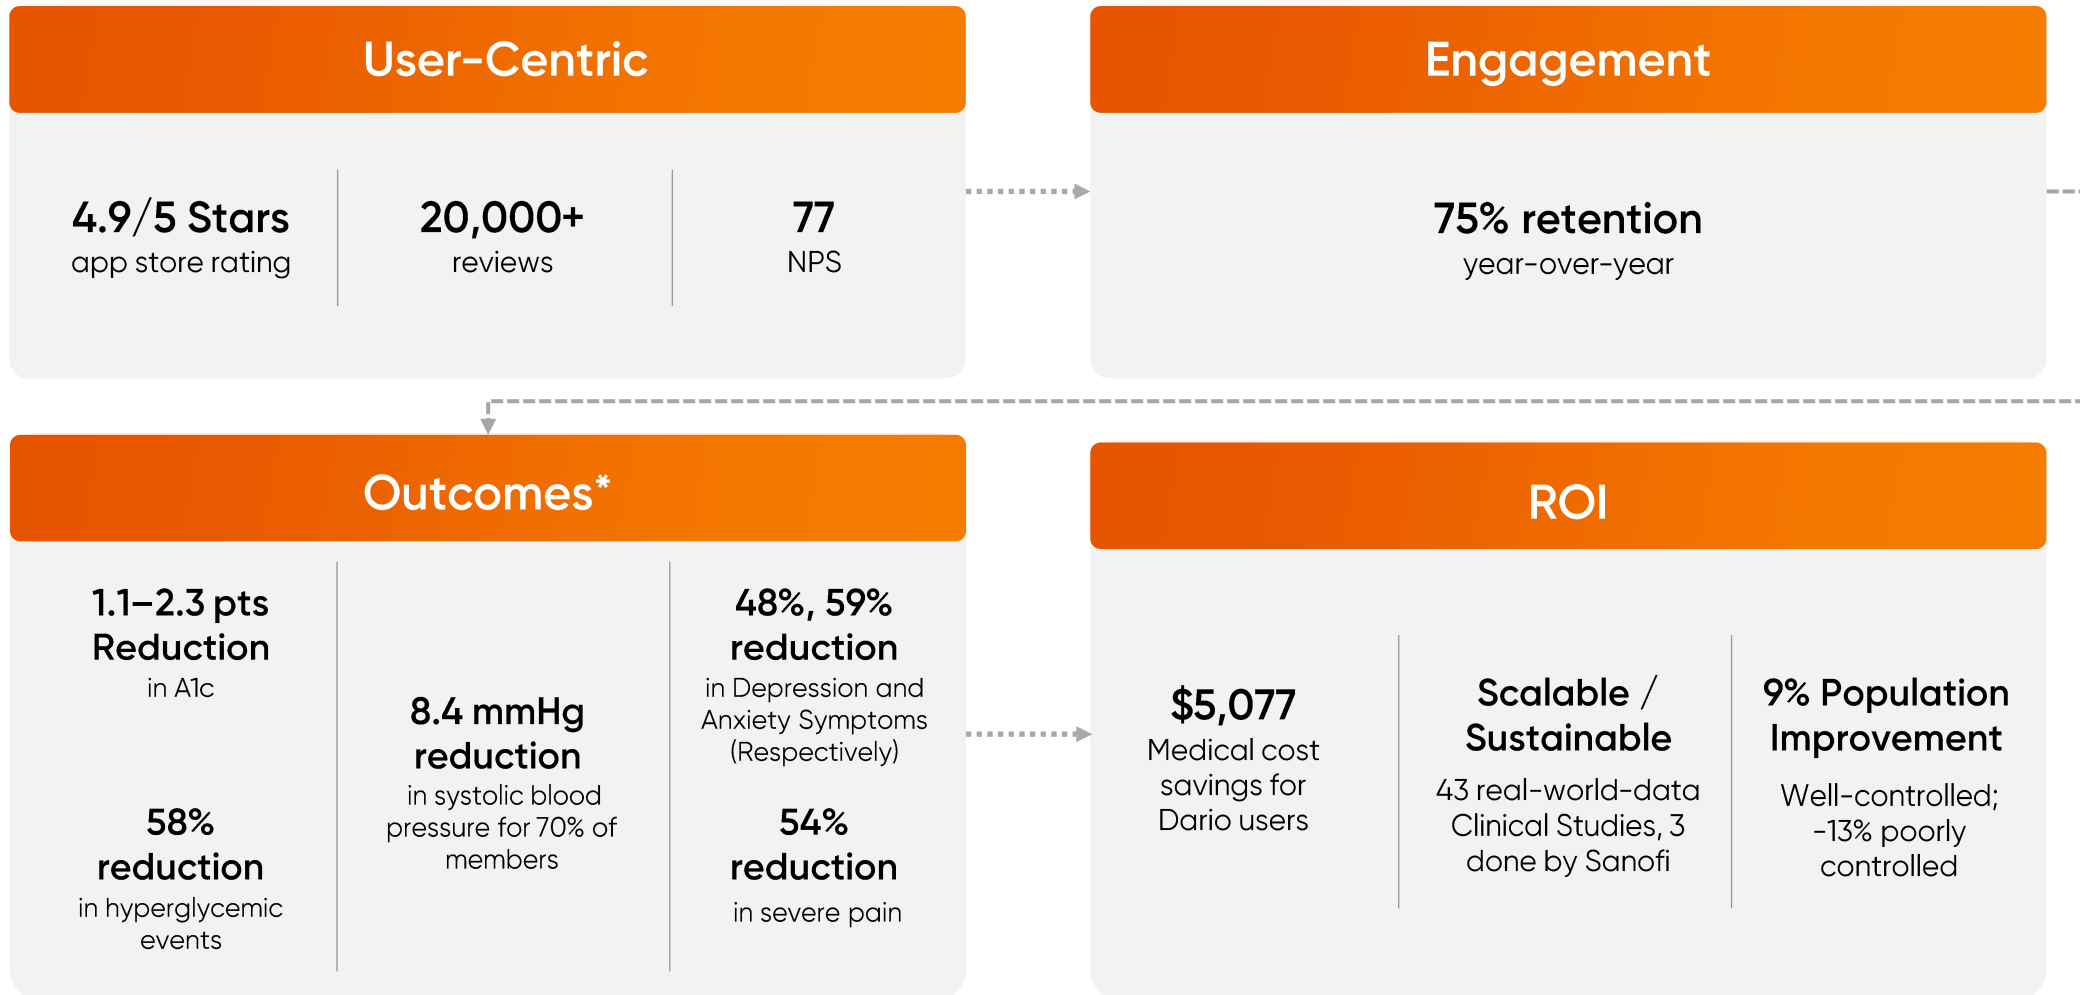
User-Centric

4.9/5 Stars
app store rating

20,000+
reviews

77
NPS

Engagement

75% retention
year-over-year

Outcomes*

1.1–2.3 pts Reduction
in A1c

58% reduction
in hyperglycemic events

8.4 mmHg reduction
in systolic blood pressure for 70% of members

48%, 59% reduction
in Depression and Anxiety Symptoms (Respectively)

54% reduction
in severe pain

ROI

$5,077
Medical cost savings for Dario users

Scalable / Sustainable
43 real-world-data Clinical Studies, 3 done by Sanofi

9% Population Improvement
Well-controlled; -13% poorly controlled